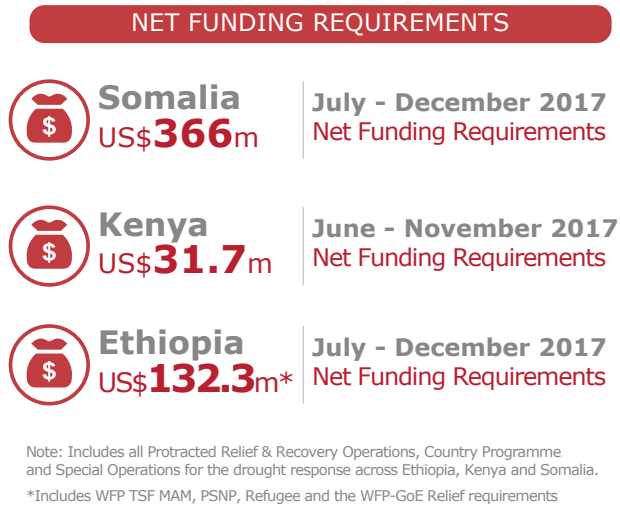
NET FUNDING REQUIREMENTS

$

Somalia
US$366m

July - December 2017
Net Funding Requirements

$

Kenya
US$31.7m

June - November 2017
Net Funding Requirements

$

Ethiopia
US$132.3m*

July - December 2017
Net Funding Requirements

Note: Includes all Protracted Relief & Recovery Operations, Country Programme and Special Operations for the drought response across Ethiopia, Kenya and Somalia.

*Includes WFP TSF MAM, PSNP, Refugee and the WFP-GoE Relief requirements